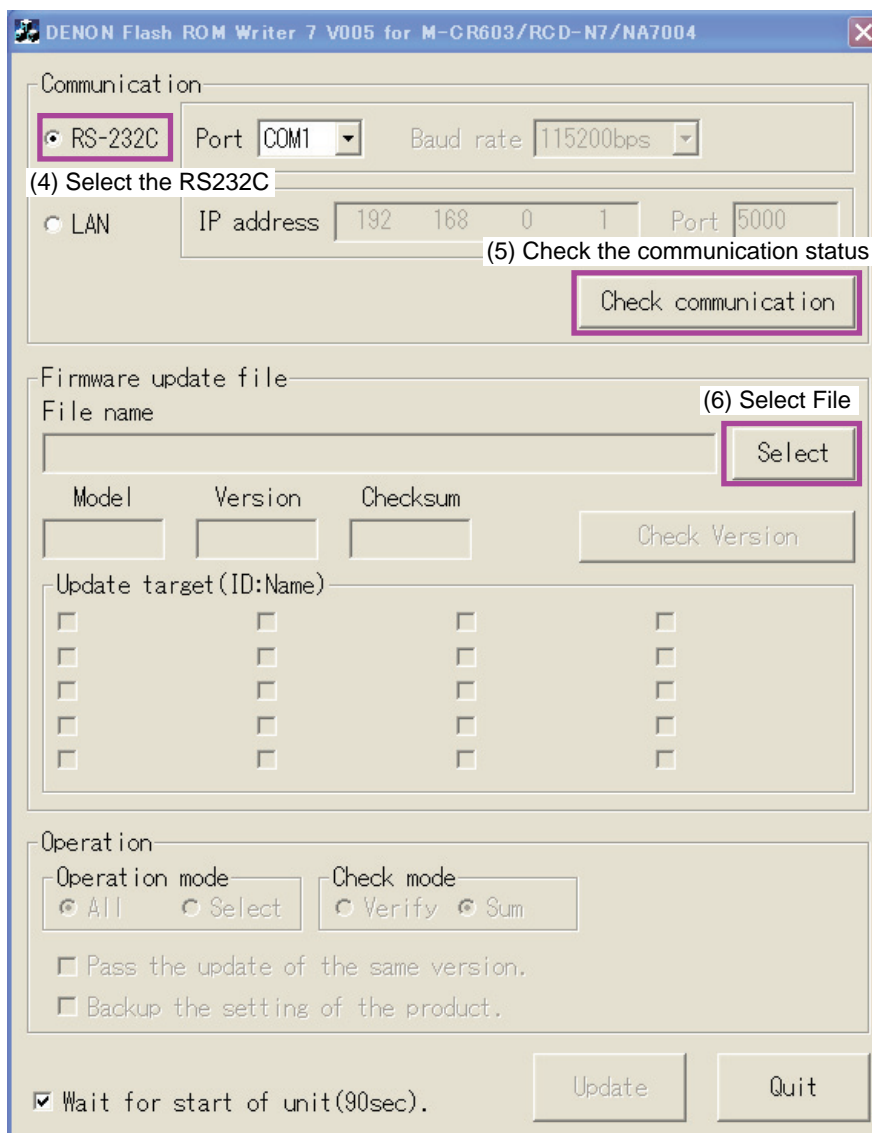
DENON Flash ROM Writer 7 V005 for M-CR603/RCD-N7/NA7004

Communication

RS-232C Port COM1 Baud rate 115200bps

(4) Select the RS232C

LAN IP address 192 168 0 1 Port 5000

(5) Check the communication status

Check communication

Firmware update file

File name

(6) Select File

Select

Model Version Checksum

Check Version

Update target(ID:Name)

Operation

Operation mode

All Select

Check mode

Verify Sum

Pass the update of the same version.

Backup the setting of the product.

Wait for start of unit(90sec).

Update

Quit